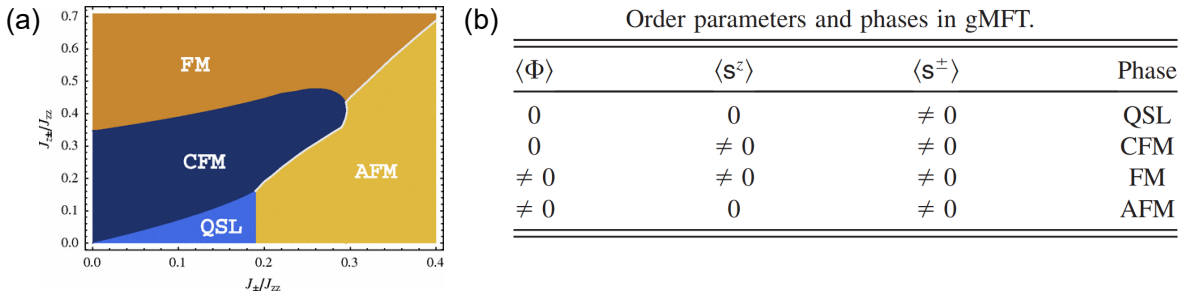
(a)

0.7
0.6
0.5
0.4
0.3
0.2
0.1
0.0

$J_{z\pm}/J_{zz}$

FM

CFM

AFM

QSL

0.0 0.1 0.2 0.3 0.4

$J_{\pm}/J_{zz}$

(b)

Order parameters and phases in gMFT.

| $\langle\Phi\rangle$ | $\langle s^z\rangle$ | $\langle s^{\pm}\rangle$ | Phase |
|---|---|---|---|
| 0 | 0 | $\neq 0$ | QSL |
| 0 | $\neq 0$ | $\neq 0$ | CFM |
| $\neq 0$ | $\neq 0$ | $\neq 0$ | FM |
| $\neq 0$ | 0 | $\neq 0$ | AFM |